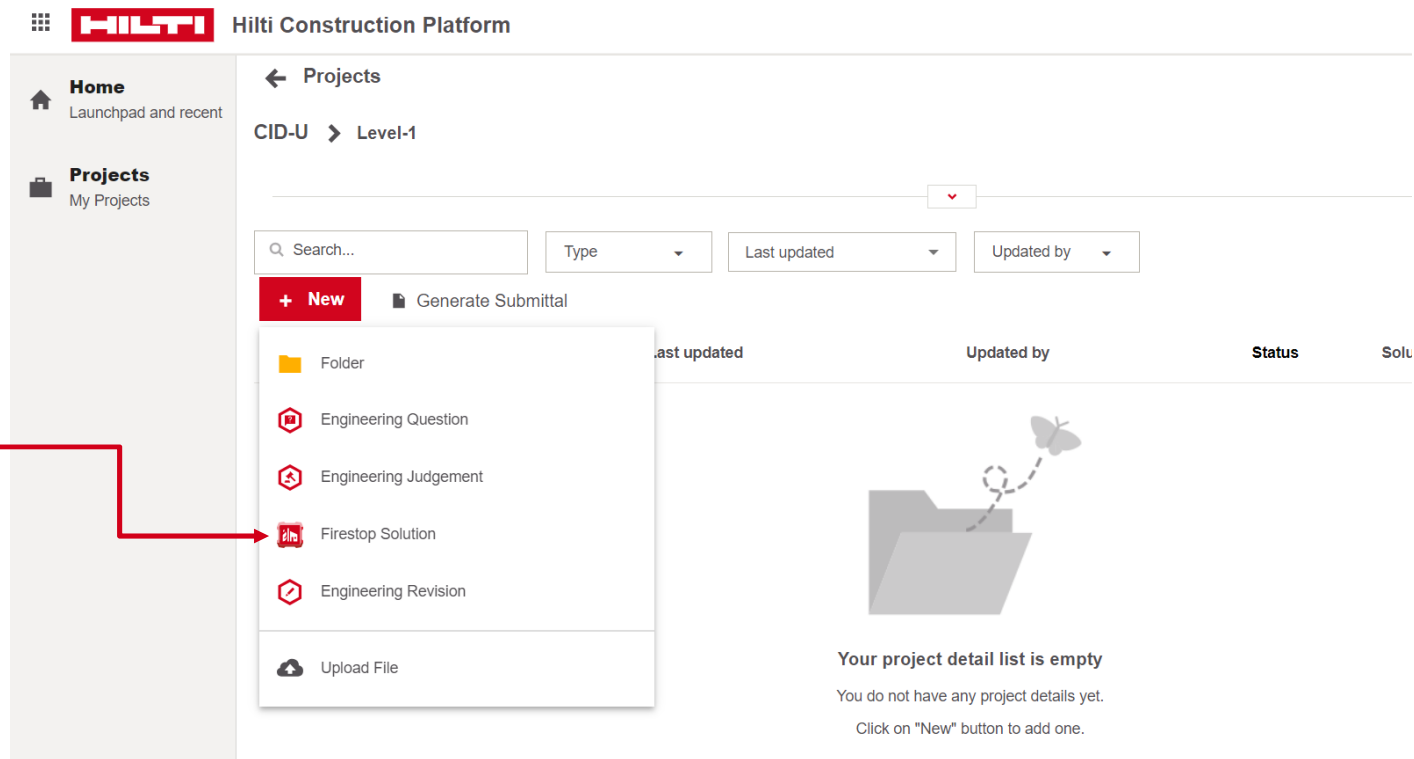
HILTI Hilti Construction Platform

Home
Launchpad and recent

Projects
My Projects

Projects

CID-U > Level-1

Search...

Type

Last updated

Updated by

+ New

Generate Submittal

Folder

Engineering Question

Engineering Judgement

Firestop Solution

Engineering Revision

Upload File

Last updated

Updated by

Status

Solu

Your project detail list is empty

You do not have any project details yet.

Click on "New" button to add one.